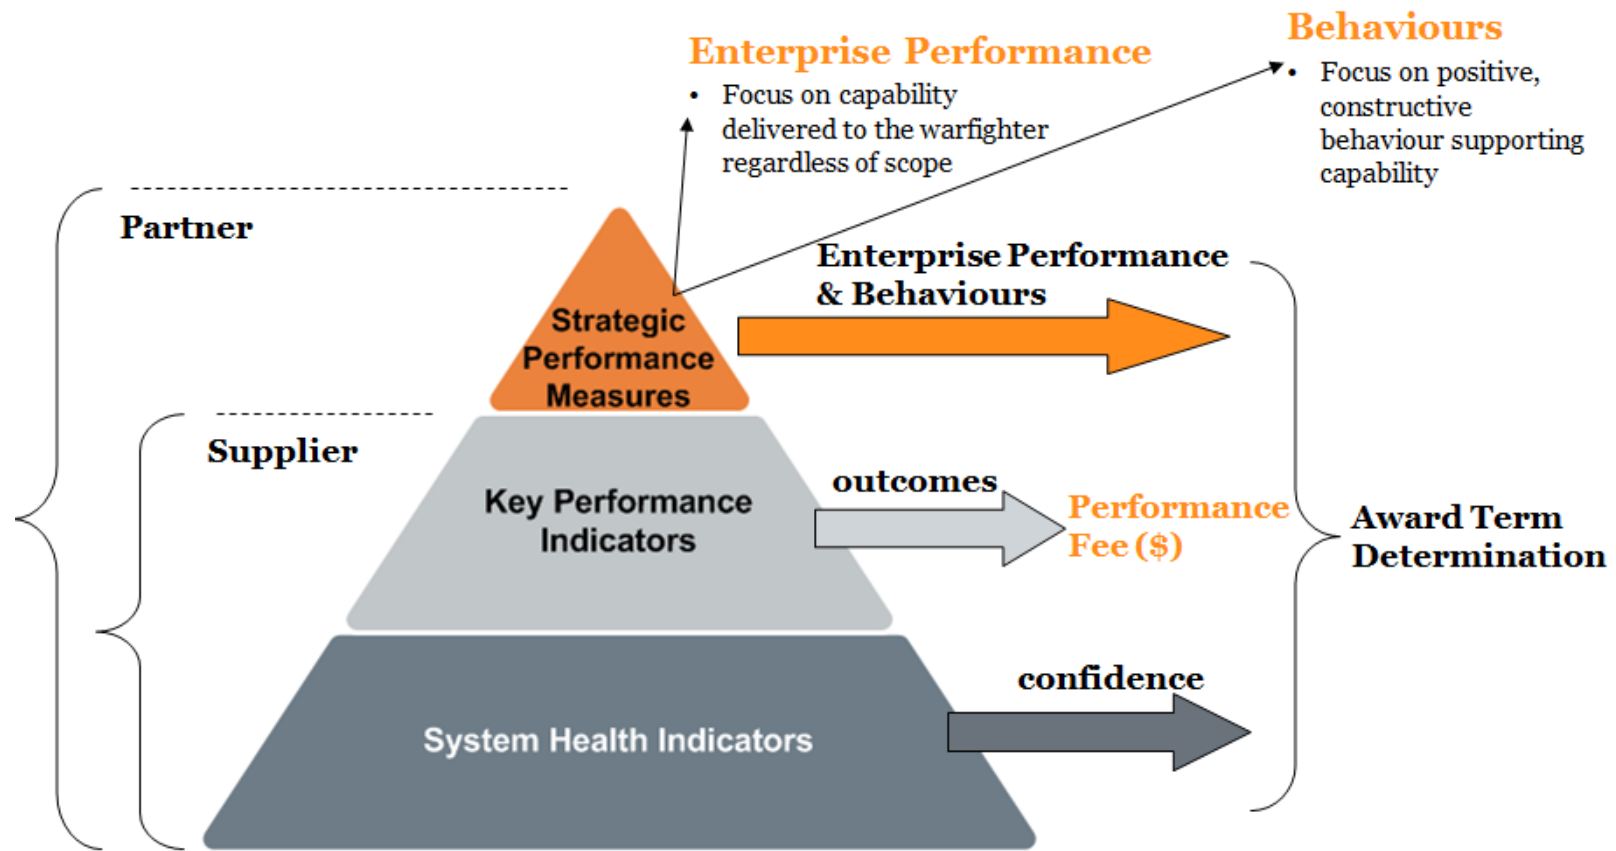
Enterprise Performance

• Focus on capability delivered to the warfighter regardless of scope

Behaviours

• Focus on positive, constructive behaviour supporting capability

Partner

Strategic Performance Measures

Enterprise Performance & Behaviours

Supplier

Key Performance Indicators

outcomes

Performance Fee ($)

Award Term Determination

System Health Indicators

confidence